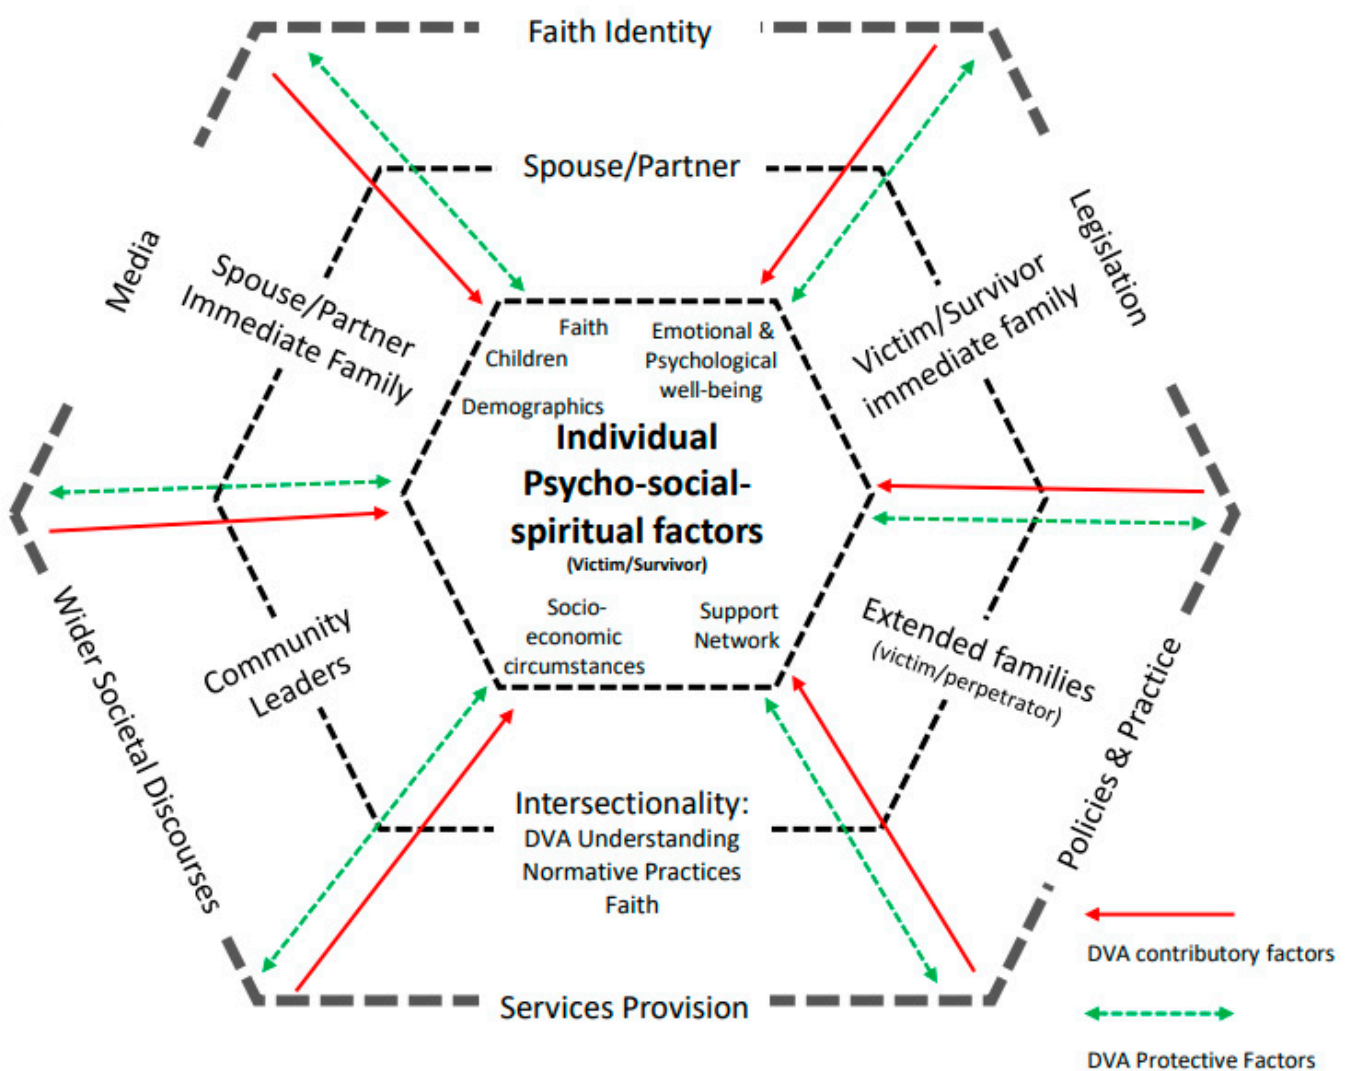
Faith Identity

Spouse/Partner

Media

Legislation

Spouse/Partner Immediate Family

Victim/Survivor immediate family

Faith

Children

Emotional & Psychological well-being

Demographics

Individual Psycho-social-spiritual factors

(Victim/Survivor)

Socio-economic circumstances

Support Network

Community Leaders

Extended families (victim/perpetrator)

Wider Societal Discourses

Policies & Practice

Intersectionality: DVA Understanding Normative Practices Faith

Services Provision

DVA contributory factors

DVA Protective Factors